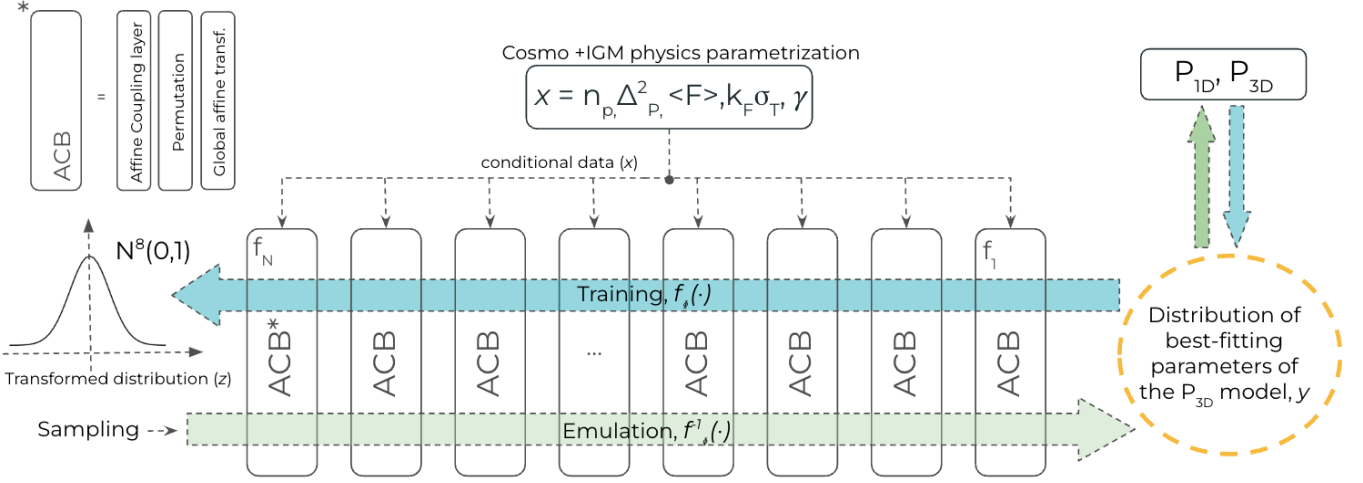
*
ACB = Affine Coupling layer | Permutation | Global affine transf.

Cosmo +IGM physics parametrization
$x = n_{p,} \Delta^2_{P,} <F>, k_F \sigma_T, \gamma$

$P_{1D}, P_{3D}$

conditional data ($x$)

$N^8(0,1)$

Transformed distribution ($z$)

$f_N$

$f_1$

Training, $f_\phi(\cdot)$

ACB* ACB ACB ... ACB ACB ACB ACB

Distribution of best-fitting parameters of the $P_{3D}$ model, $y$

Sampling

Emulation, $f^{-1}_\phi(\cdot)$